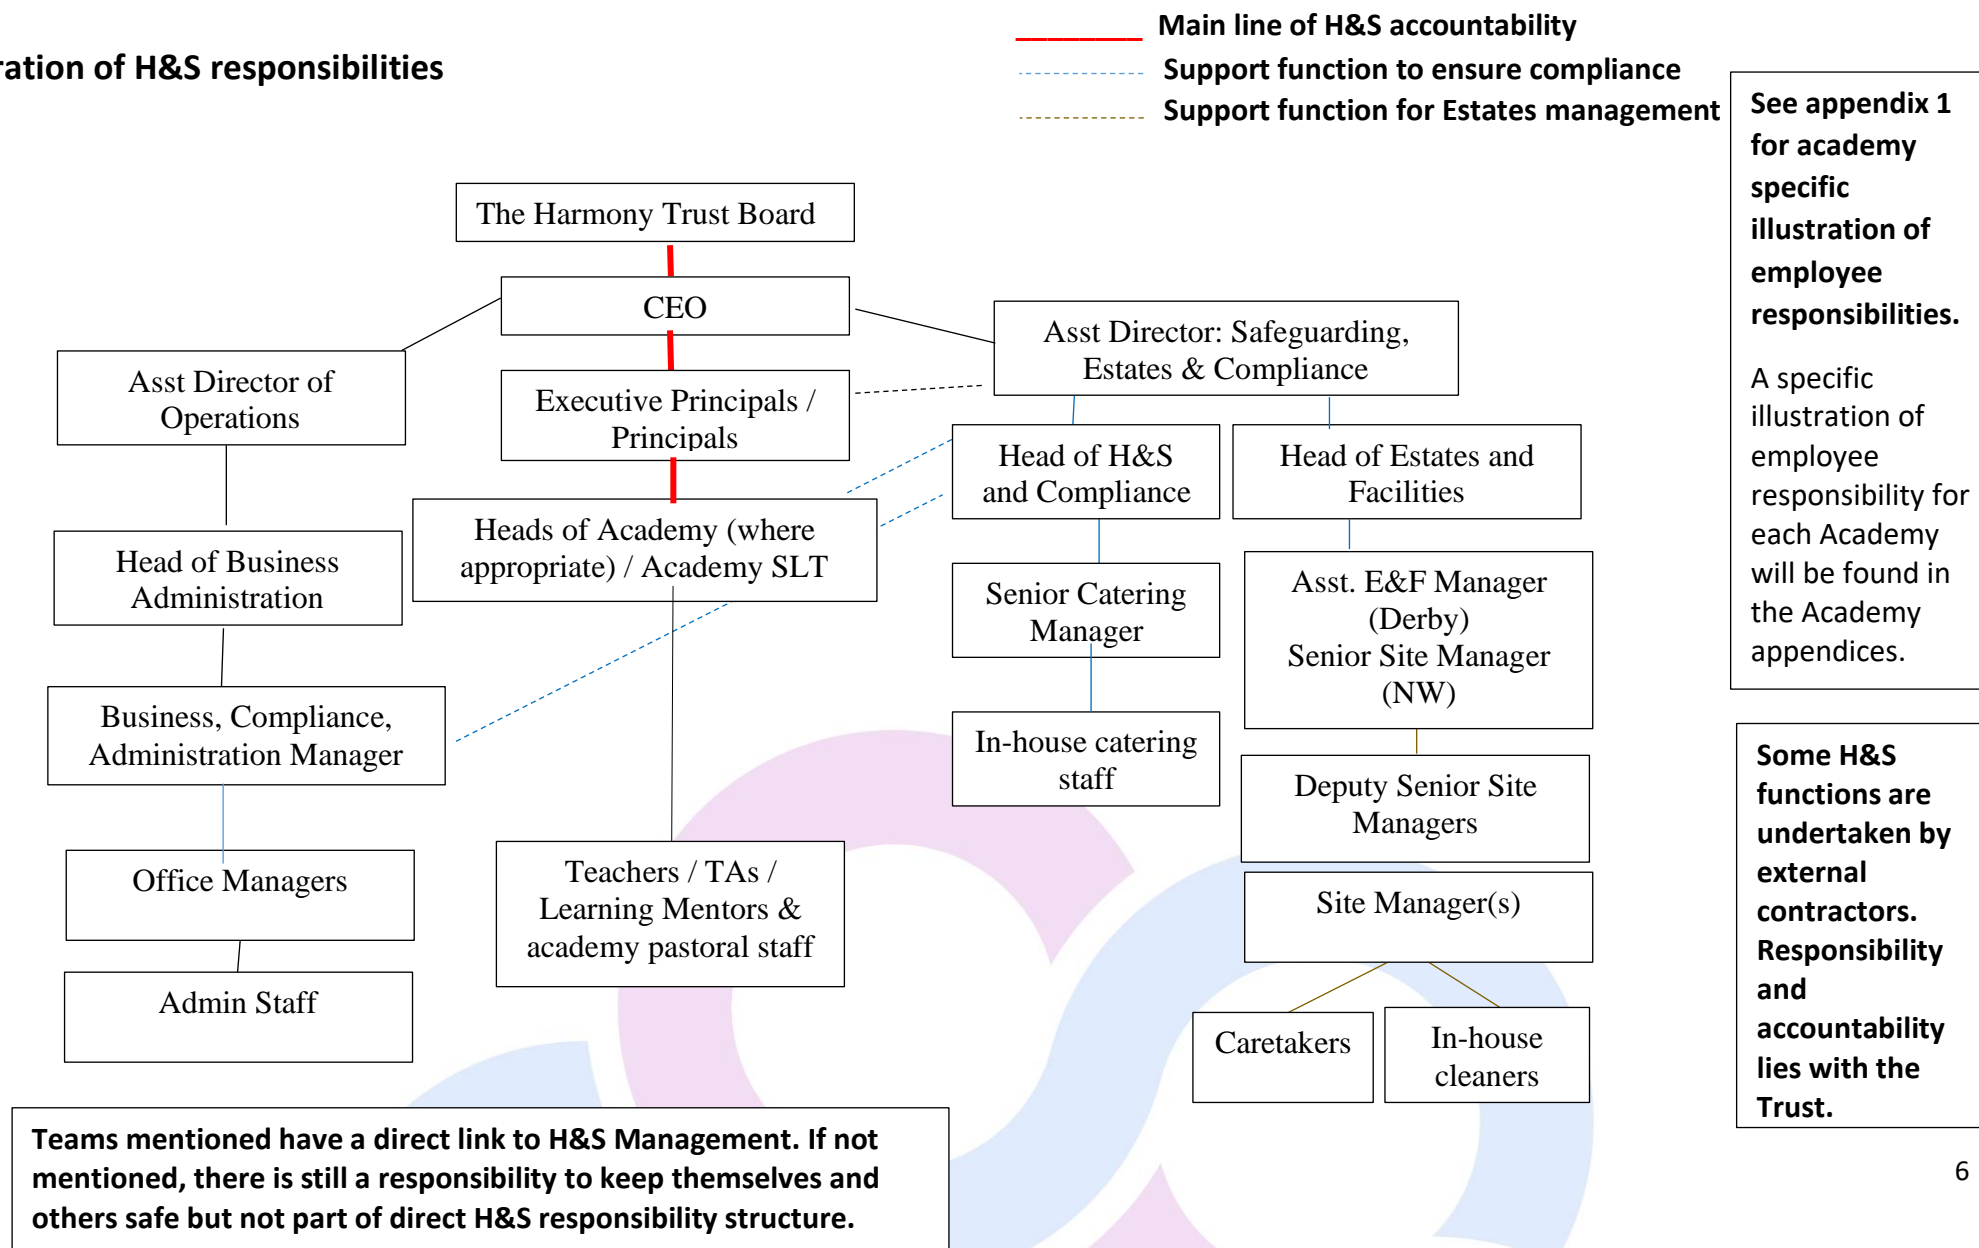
ration of H&S responsibilities

Main line of H&S accountability
Support function to ensure compliance
Support function for Estates management

See appendix 1 for academy specific illustration of employee responsibilities.

A specific illustration of employee responsibility for each Academy will be found in the Academy appendices.

The Harmony Trust Board

CEO

Asst Director of Operations

Executive Principals / Principals

Asst Director: Safeguarding, Estates & Compliance

Head of H&S and Compliance

Head of Estates and Facilities

Head of Business Administration

Heads of Academy (where appropriate) / Academy SLT

Senior Catering Manager

Asst. E&F Manager (Derby) Senior Site Manager (NW)

Business, Compliance, Administration Manager

In-house catering staff

Deputy Senior Site Managers

Office Managers

Teachers / TAs / Learning Mentors & academy pastoral staff

Site Manager(s)

Admin Staff

Caretakers

In-house cleaners

Some H&S functions are undertaken by external contractors. Responsibility and accountability lies with the Trust.

Teams mentioned have a direct link to H&S Management. If not mentioned, there is still a responsibility to keep themselves and others safe but not part of direct H&S responsibility structure.

6